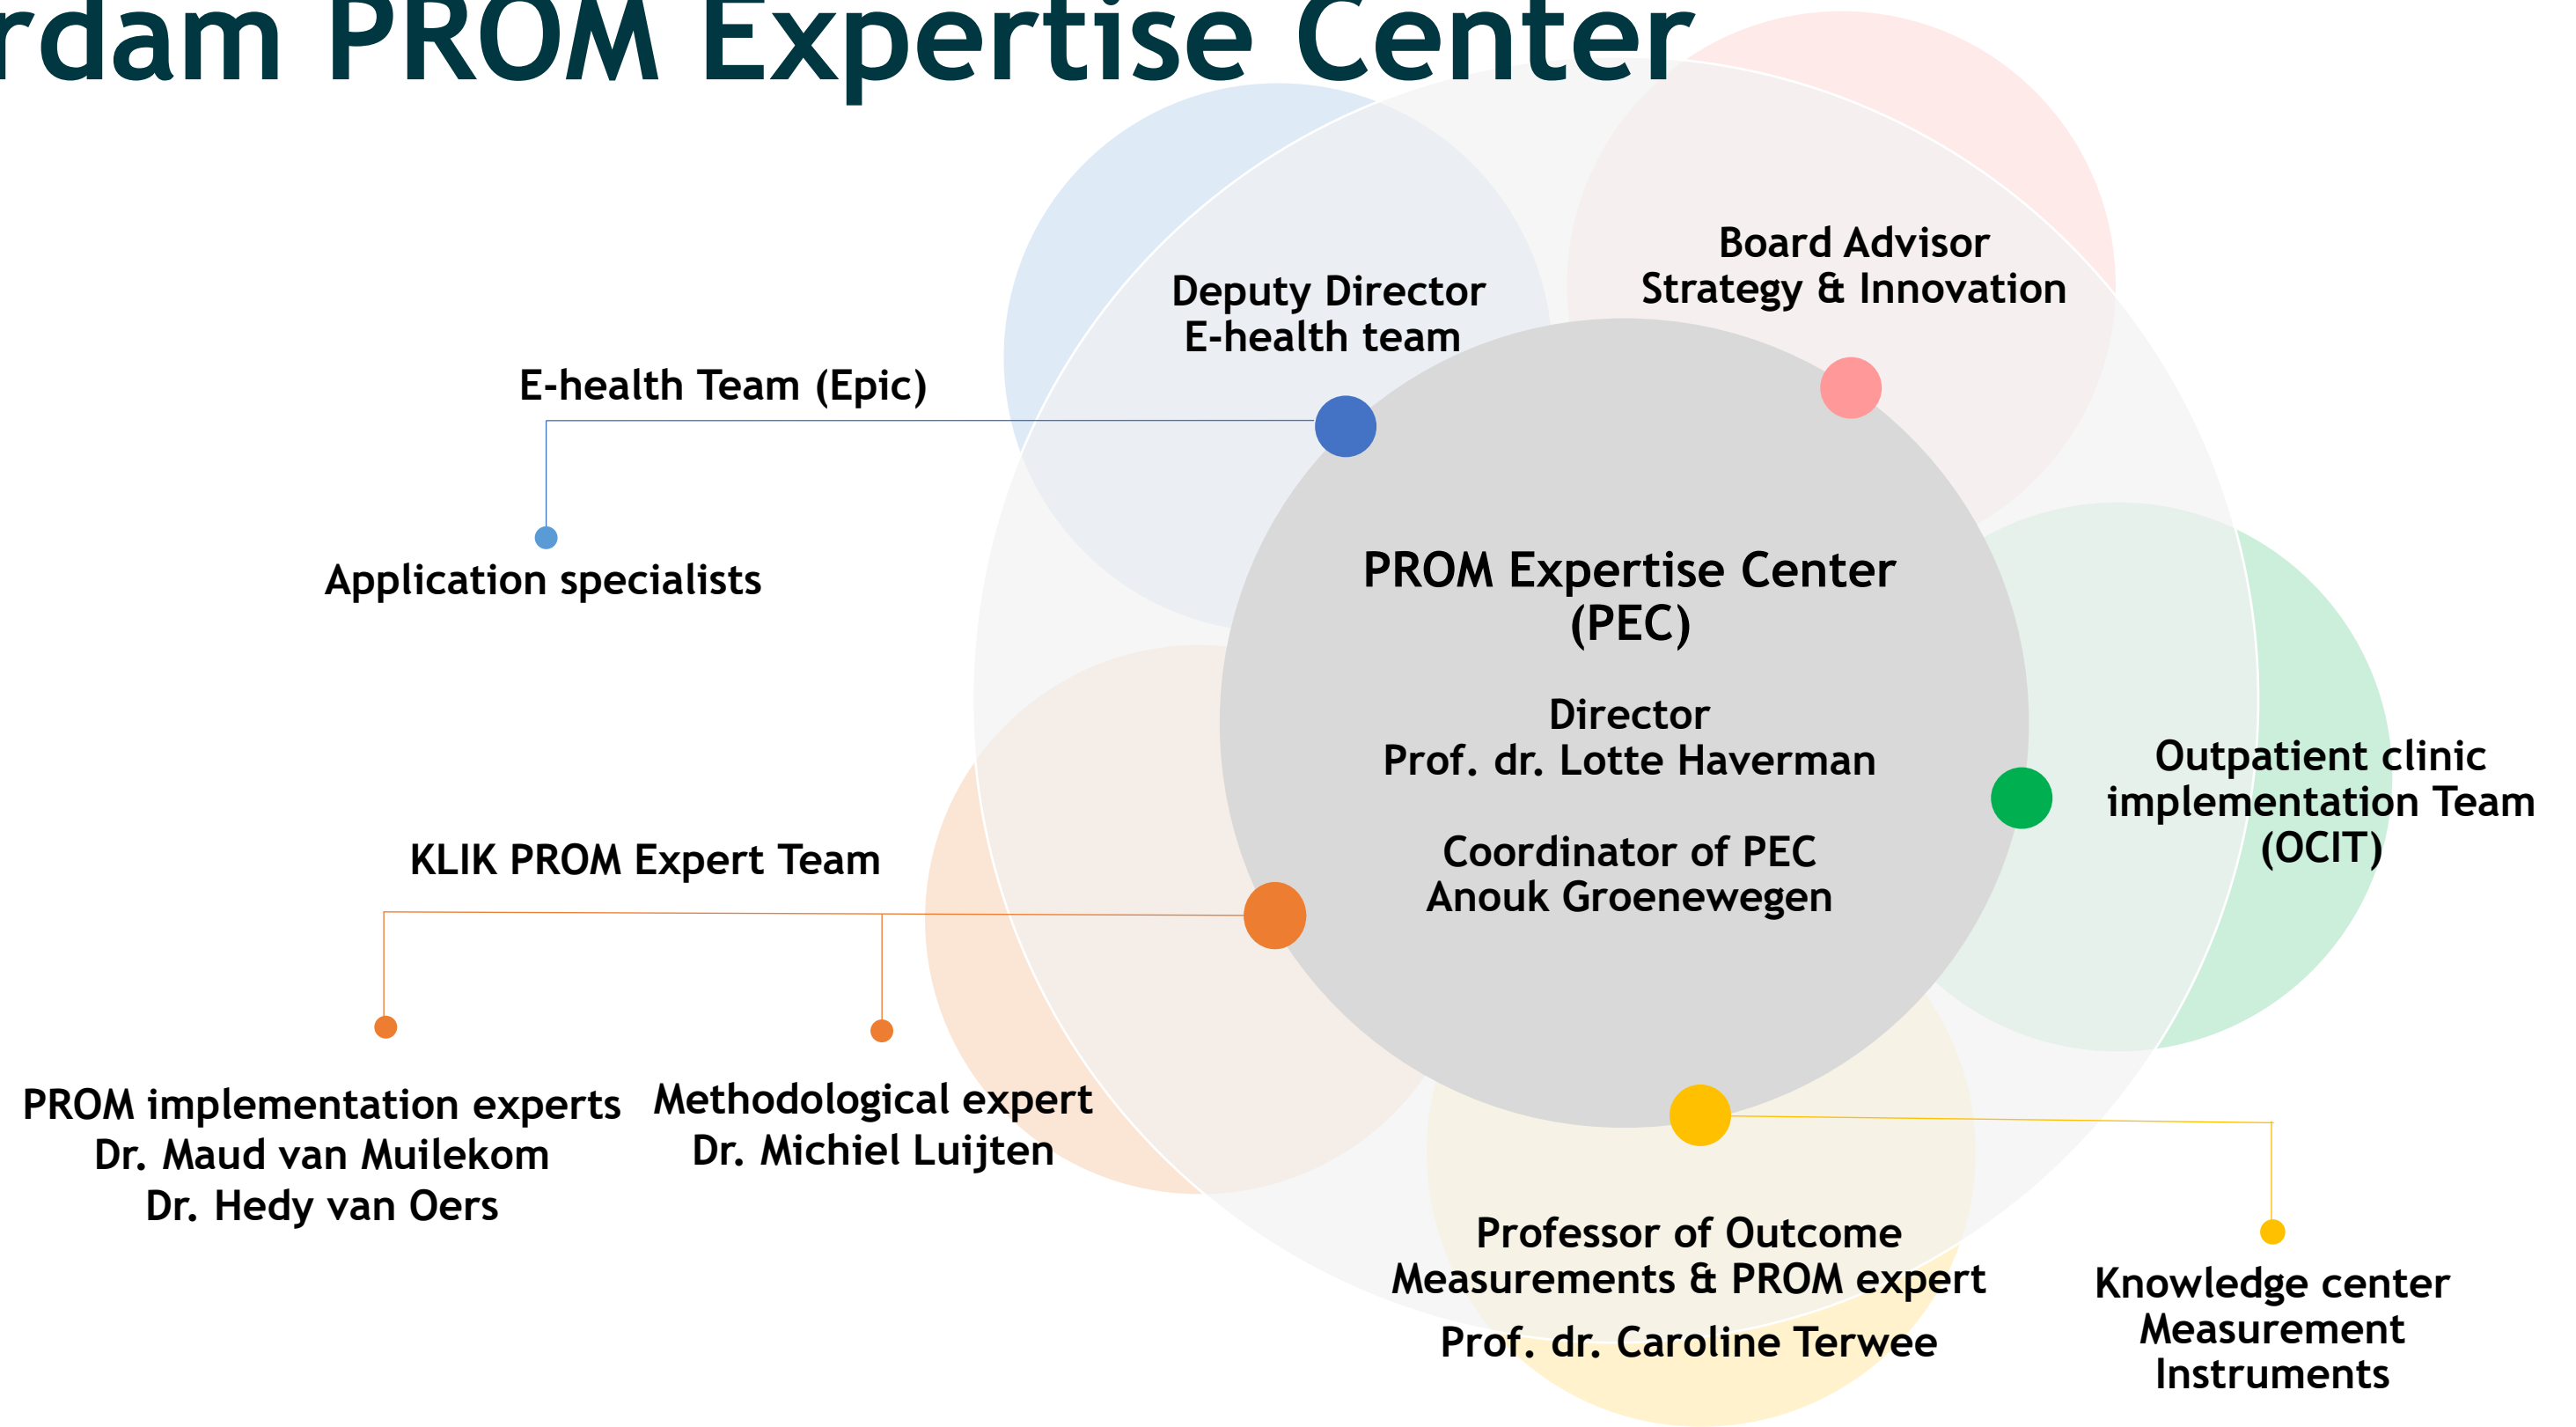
rdam PROM Expertise Center

Deputy Director
E-health team

Board Advisor
Strategy & Innovation

E-health Team (Epic)

Application specialists

PROM Expertise Center
(PEC)

Director
Prof. dr. Lotte Haverman

Coordinator of PEC
Anouk Groenewegen

Outpatient clinic
implementation Team
(OCIT)

KLIK PROM Expert Team

PROM implementation experts
Dr. Maud van Muilekom
Dr. Hedy van Oers

Methodological expert
Dr. Michiel Luijten

Professor of Outcome
Measurements & PROM expert
Prof. dr. Caroline Terwee

Knowledge center
Measurement
Instruments